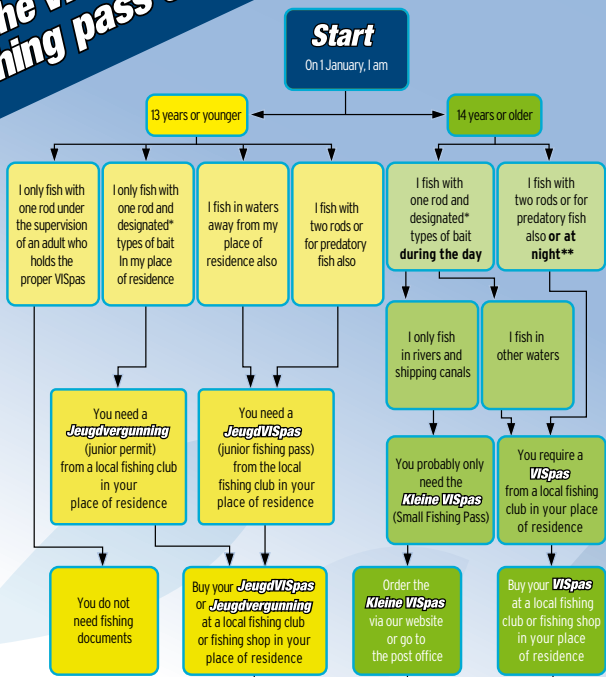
he VI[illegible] hing pass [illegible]

**Start**
On 1 January, I am

13 years or younger

14 years or older

I only fish with one rod under the supervision of an adult who holds the proper VISpas

I only fish with one rod and designated* types of bait In my place of residence

I fish in waters away from my place of residence also

I fish with two rods or for predatory fish also

I fish with one rod and designated* types of bait **during the day**

I fish with two rods or for predatory fish also **or at night****

I only fish in rivers and shipping canals

I fish in other waters

You need a ***Jeugdvergunning*** (junior permit) from a local fishing club in your place of residence

You need a ***JeugdVISpas*** (junior fishing pass) from the local fishing club in your place of residence

You probably only need the ***Kleine VISpas*** (Small Fishing Pass)

You require a ***VISpas*** from a local fishing club in your place of residence

You do not need fishing documents

Buy your ***JeugdVISpas*** or ***Jeugdvergunning*** at a local fishing club or fishing shop in your place of residence

Order the ***Kleine VISpas*** via our website or go to the post office

Buy your ***VISpas*** at a local fishing club or fishing shop in your place of residence